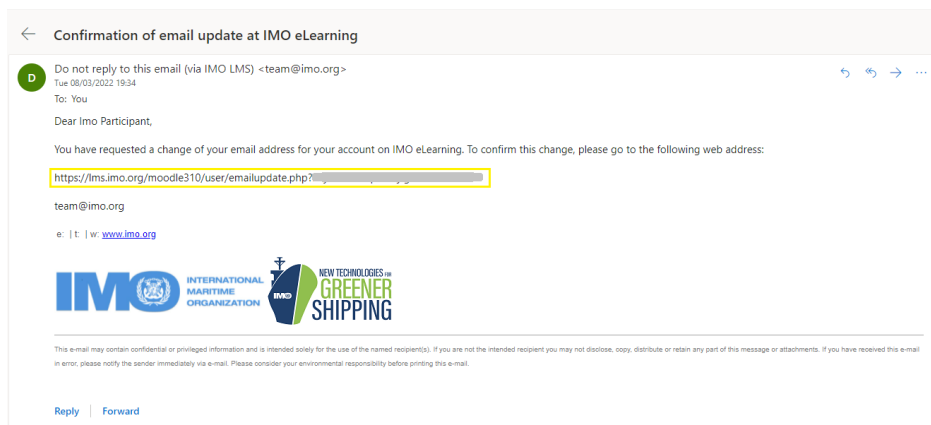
Confirmation of email update at IMO eLearning

D

Do not reply to this email (via IMO LMS) <team@imo.org>
Tue 08/03/2022 19:34
To: You

Dear Imo Participant,

You have requested a change of your email address for your account on IMO eLearning. To confirm this change, please go to the following web address:

https://lms.imo.org/moodle310/user/emailupdate.php?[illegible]

team@imo.org

e: | t: | w: www.imo.org

IMO INTERNATIONAL MARITIME ORGANIZATION

IMO NEW TECHNOLOGIES FOR GREENER SHIPPING

This e-mail may contain confidential or privileged information and is intended solely for the use of the named recipient(s). If you are not the intended recipient you may not disclose, copy, distribute or retain any part of this message or attachments. If you have received this e-mail in error, please notify the sender immediately via e-mail. Please consider your environmental responsibility before printing this e-mail.

Reply | Forward